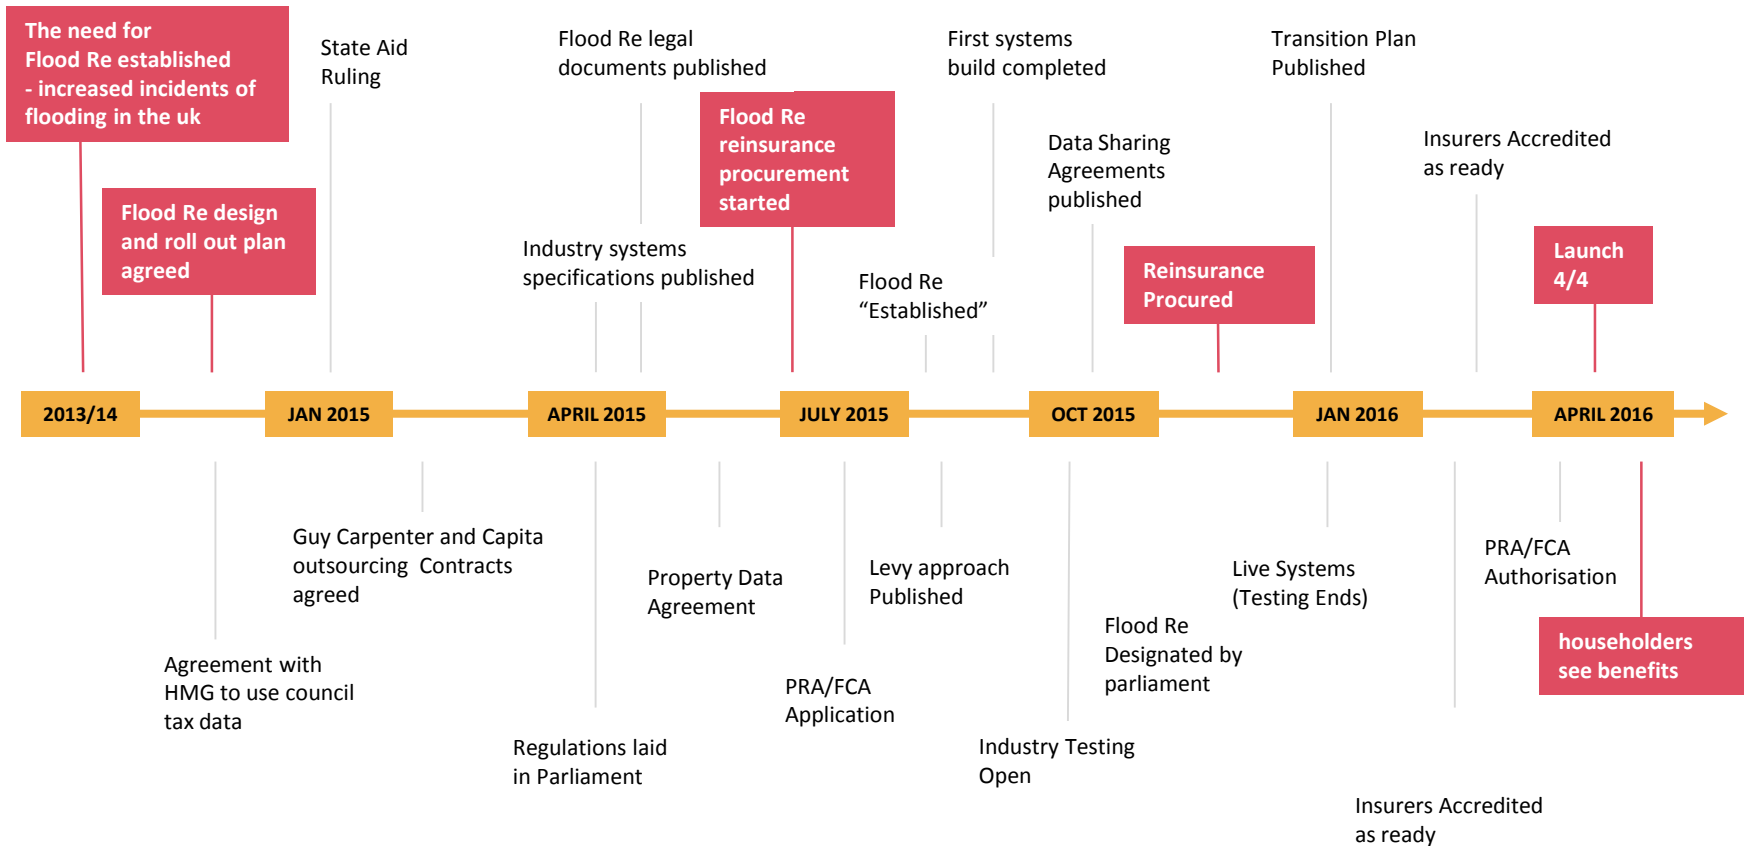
The need for Flood Re established - increased incidents of flooding in the uk

Flood Re design and roll out plan agreed

State Aid Ruling

Flood Re legal documents published

Industry systems specifications published

Flood Re reinsurance procurement started

First systems build completed

Flood Re "Established"

Data Sharing Agreements published

Reinsurance Procured

Transition Plan Published

Insurers Accredited as ready

Launch 4/4

2013/14

JAN 2015

APRIL 2015

JULY 2015

OCT 2015

JAN 2016

APRIL 2016

Agreement with HMG to use council tax data

Guy Carpenter and Capita outsourcing Contracts agreed

Regulations laid in Parliament

Property Data Agreement

PRA/FCA Application

Levy approach Published

Industry Testing Open

Flood Re Designated by parliament

Live Systems (Testing Ends)

Insurers Accredited as ready

PRA/FCA Authorisation

householders see benefits